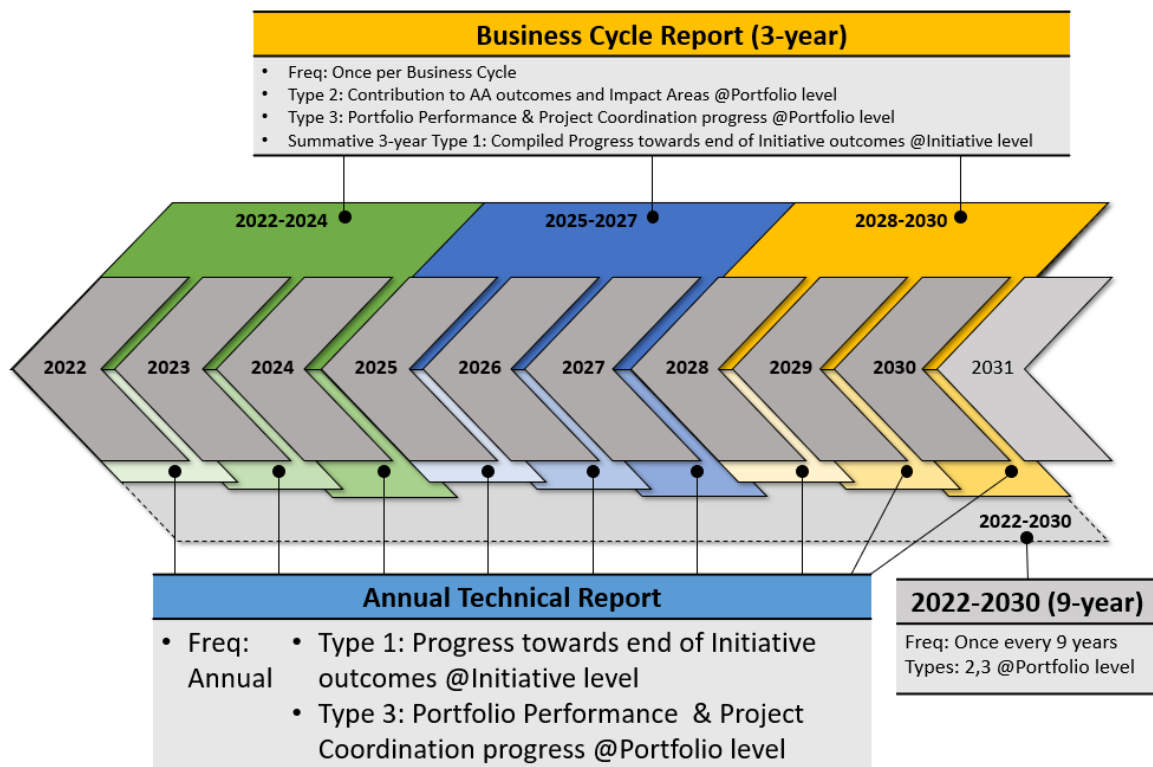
Business Cycle Report (3-year)

- Freq: Once per Business Cycle
- Type 2: Contribution to AA outcomes and Impact Areas @Portfolio level
- Type 3: Portfolio Performance & Project Coordination progress @Portfolio level
- Summative 3-year Type 1: Compiled Progress towards end of Initiative outcomes @Initiative level

2022-2024

2025-2027

2028-2030

2022

2023

2024

2025

2026

2027

2028

2029

2030

2031

2022-2030

Annual Technical Report

- Freq: Annual
- Type 1: Progress towards end of Initiative outcomes @Initiative level
- Type 3: Portfolio Performance & Project Coordination progress @Portfolio level

2022-2030 (9-year)

Freq: Once every 9 years
Types: 2,3 @Portfolio level